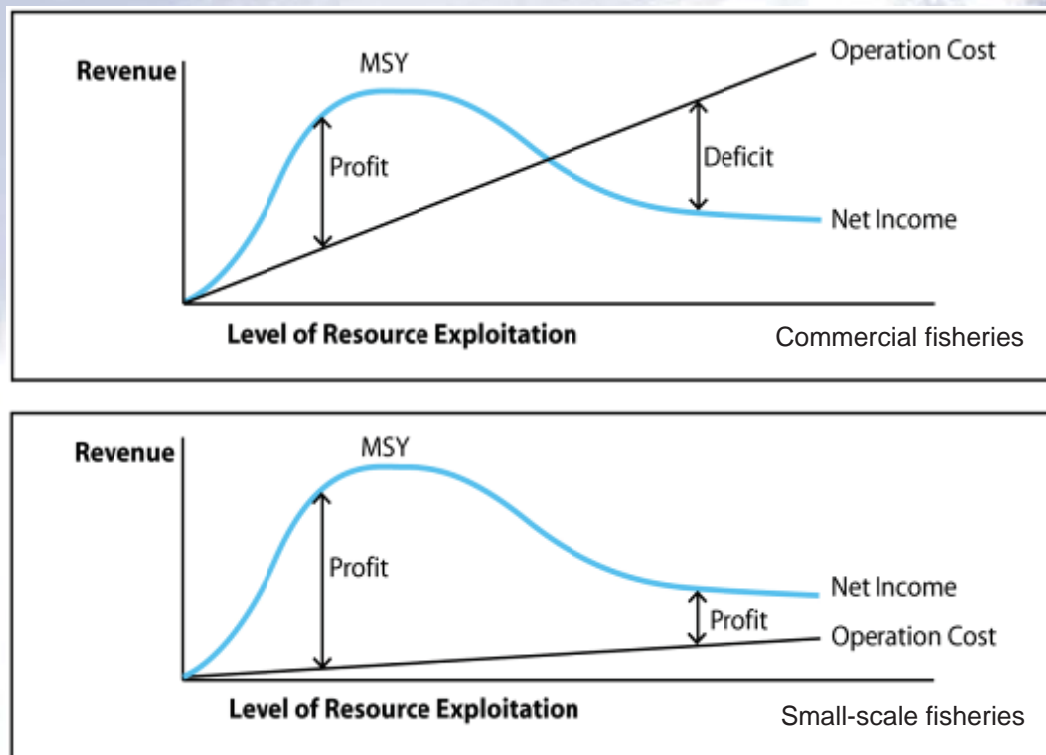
Revenue

MSY

Operation Cost

Profit

Deficit

Net Income

Level of Resource Exploitation

Commercial fisheries

Revenue

MSY

Profit

Net Income

Profit

Operation Cost

Level of Resource Exploitation

Small-scale fisheries